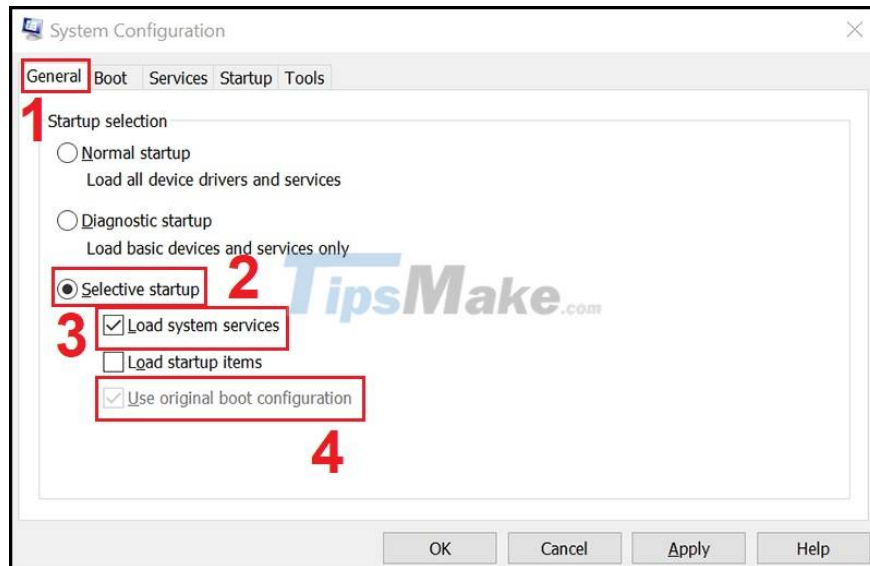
System Configuration

General Boot Services Startup Tools

1

Startup selection

Normal startup

Load all device drivers and services

Diagnostic startup

Load basic devices and services only

Selective startup

2

TipsMake.com

3

Load system services

Load startup items

Use original boot configuration

4

OK Cancel Apply Help